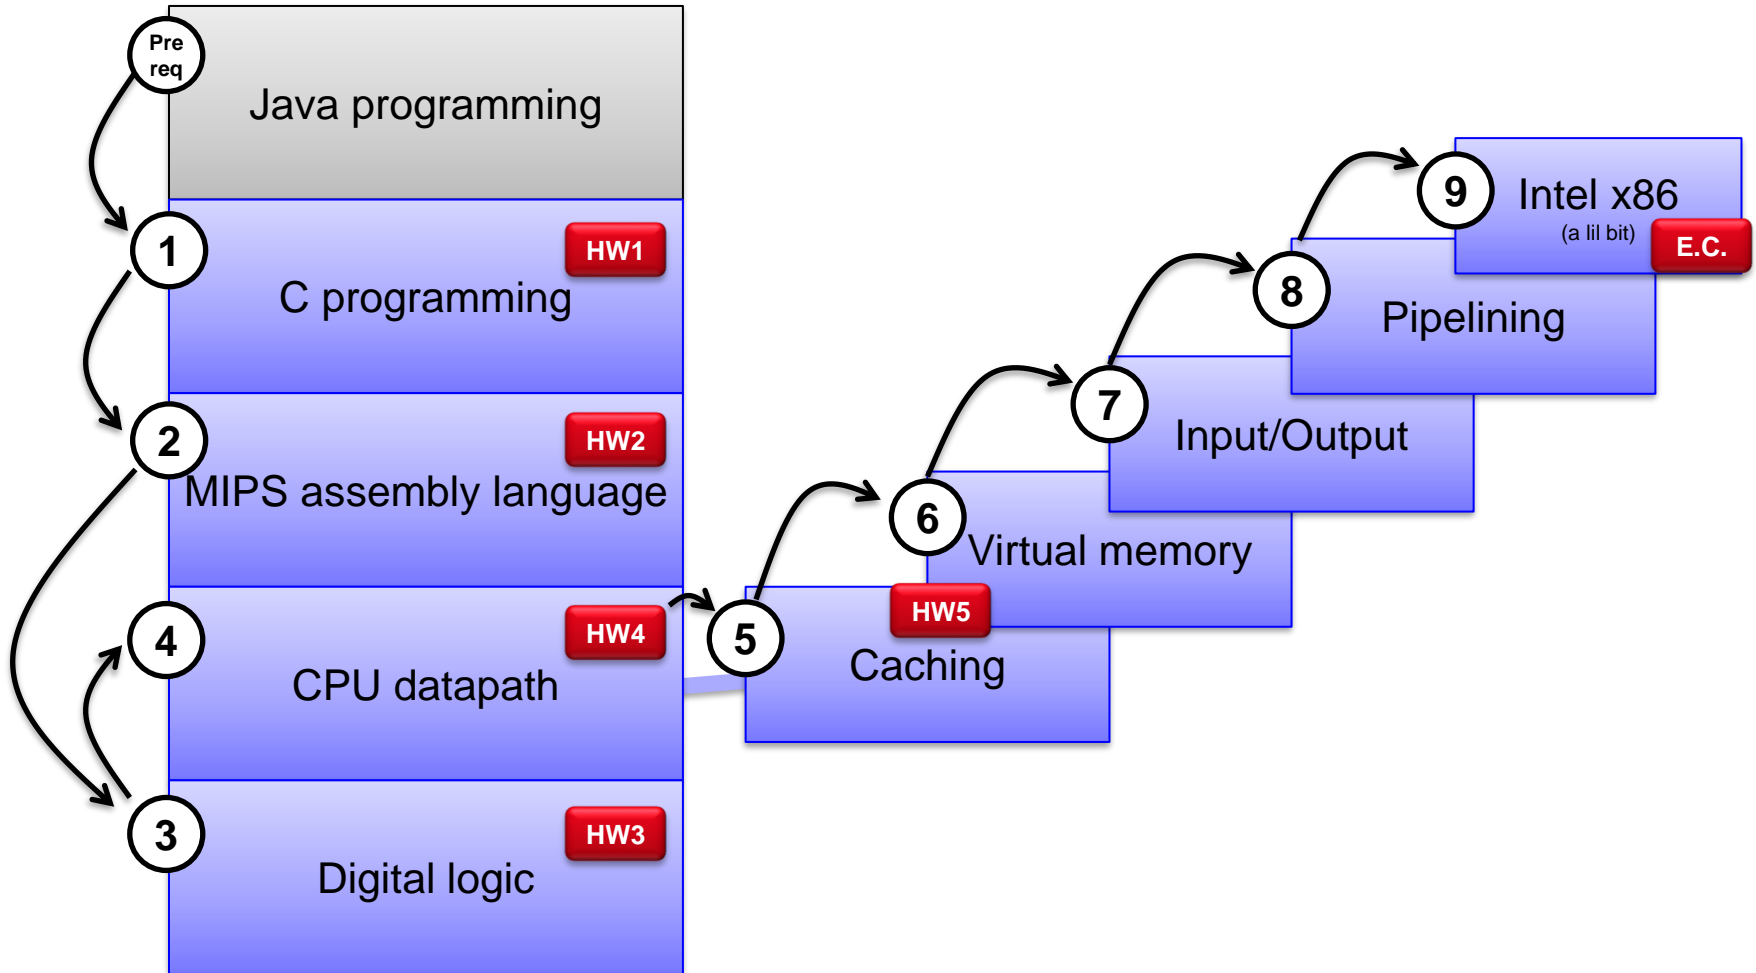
Pre req
Java programming

1
HW1
C programming

2
HW2
MIPS assembly language

4
HW4
CPU datapath

3
HW3
Digital logic

5
HW5
Caching

6
Virtual memory

7
Input/Output

8
Pipelining

9
Intel x86
(a lil bit)
E.C.